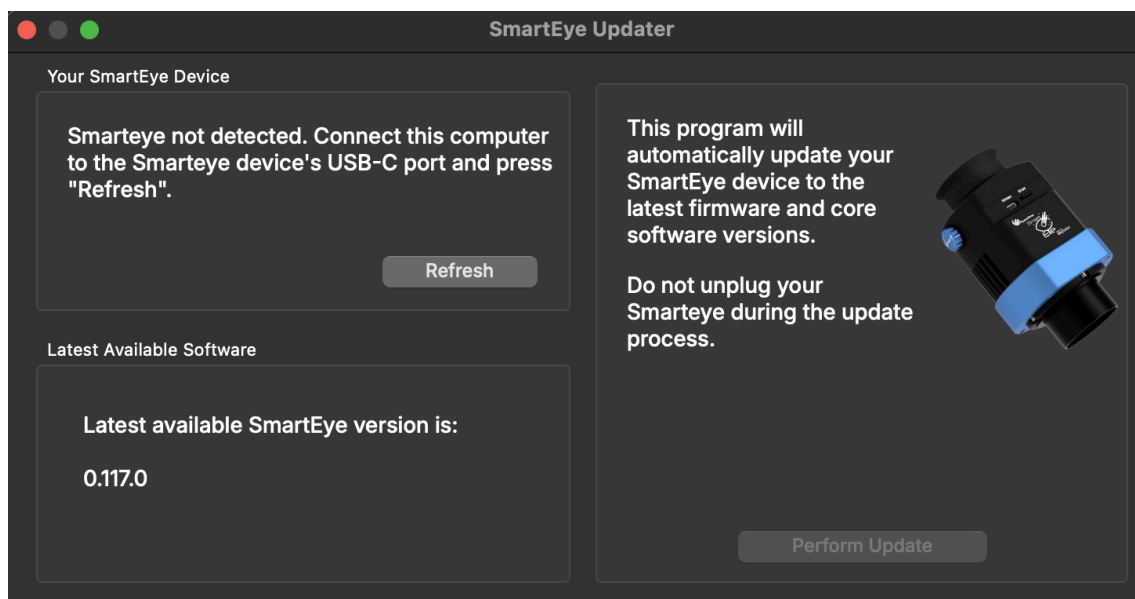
SmartEye Updater

Your SmartEye Device

Smarteye not detected. Connect this computer to the Smarteye device's USB-C port and press "Refresh".

Refresh

Latest Available Software

Latest available SmartEye version is:

0.117.0

This program will automatically update your SmartEye device to the latest firmware and core software versions.

Do not unplug your Smarteye during the update process.

Perform Update